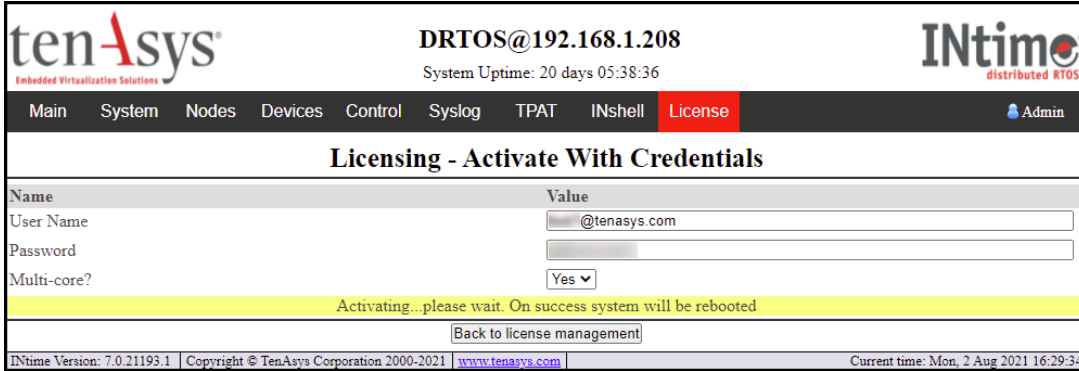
tenAsys
Embedded Virtualization Solutions

DRTOS@192.168.1.208
System Uptime: 20 days 05:38:36

INtime
distributed RTOS

Main System Nodes Devices Control Syslog TPAT INshell License Admin

Licensing - Activate With Credentials

| Name | Value |
|---|---|
| User Name | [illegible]@tenasys.com |
| Password | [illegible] |
| Multi-core? | Yes |

Activating...please wait. On success system will be rebooted

Back to license management

INtime Version: 7.0.21193.1 | Copyright © TenAsys Corporation 2000-2021 | www.tenasys.com | Current time: Mon, 2 Aug 2021 16:29:3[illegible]